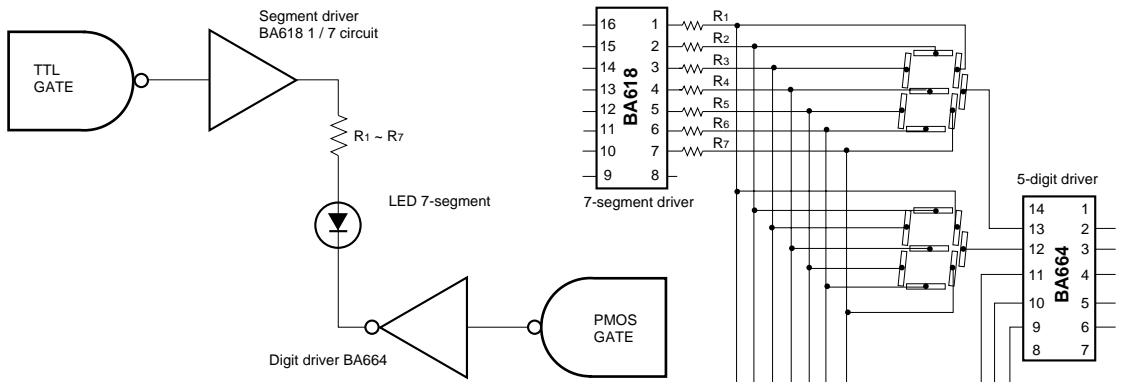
Segment driver
BA618 1 / 7 circuit

TTL
GATE

$R_1 \sim R_7$

LED 7-segment

Digit driver BA664

PMOS
GATE

16 1 $R_1$
15 2 $R_2$
14 3 $R_3$
13 4 $R_4$
12 5 $R_5$
11 6 $R_6$
10 7 $R_7$
9 8
BA618

7-segment driver

5-digit driver

14 1
13 2
12 3
11 4
10 5
9 6
8 7
BA664